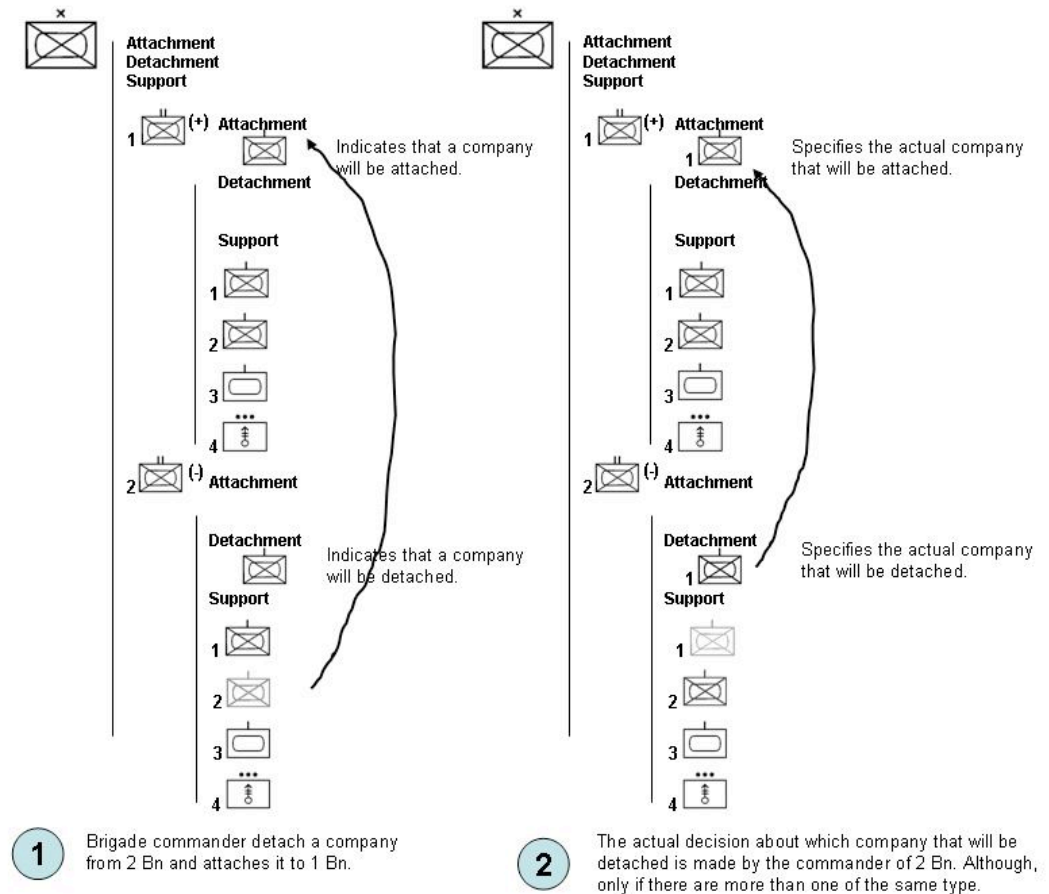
×

Attachment
Detachment
Support

1 (+) Attachment

Indicates that a company will be attached.

Detachment

Support

1

2

3

4

2 (-) Attachment

Detachment

Indicates that a company will be detached.

Support

1

2

3

4

1

Brigade commander detach a company from 2 Bn and attaches it to 1 Bn.

×

Attachment
Detachment
Support

1 (+) Attachment

1

Specifies the actual company that will be attached.

Detachment

Support

1

2

3

4

2 (-) Attachment

Detachment

1

Specifies the actual company that will be detached.

Support

1

2

3

4

2

The actual decision about which company that will be detached is made by the commander of 2 Bn. Although, only if there are more than one of the same type.